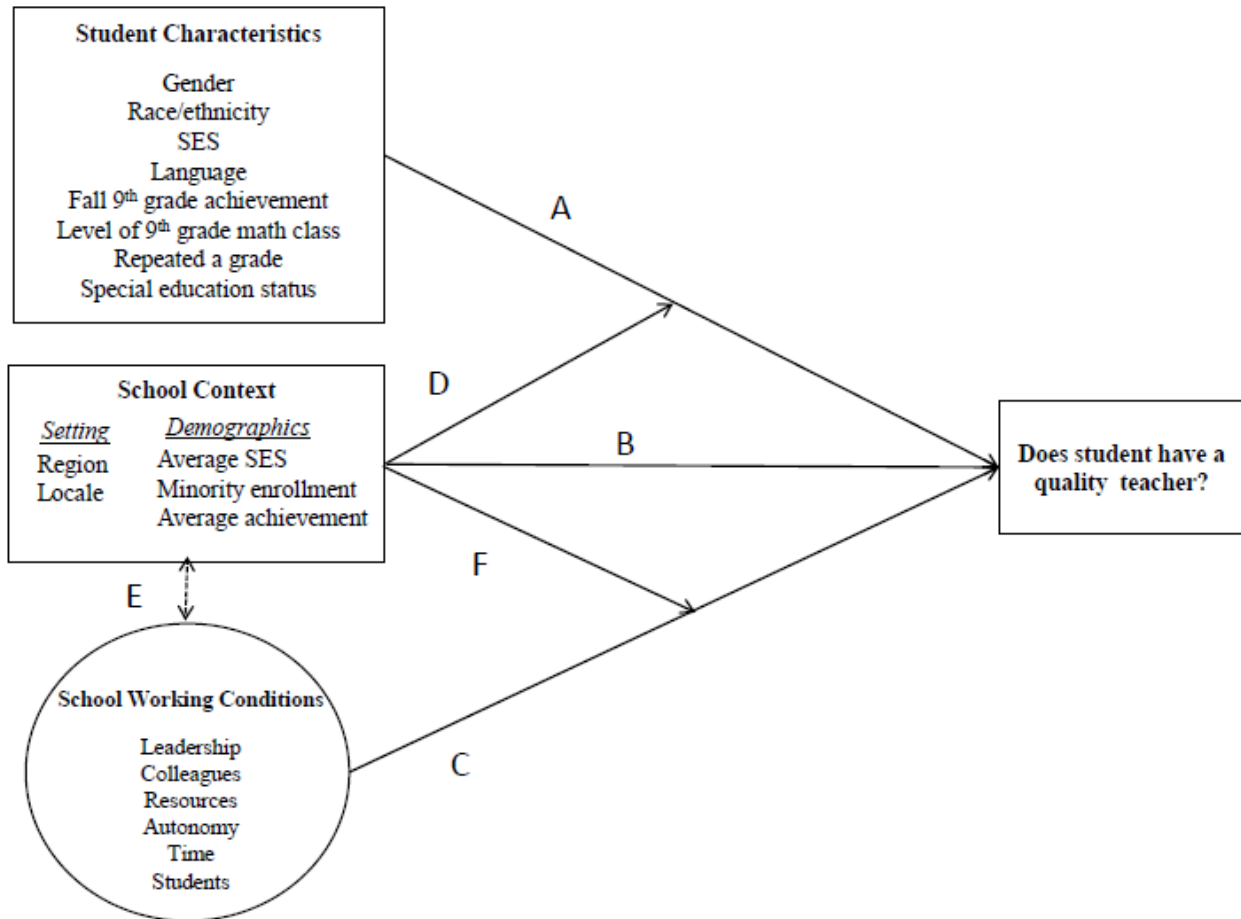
Student Characteristics

Gender
Race/ethnicity
SES
Language
Fall 9$^{th}$ grade achievement
Level of 9$^{th}$ grade math class
Repeated a grade
Special education status

A

School Context

Setting
Region
Locale

Demographics
Average SES
Minority enrollment
Average achievement

D

B

F

E

Does student have a quality teacher?

School Working Conditions

Leadership
Colleagues
Resources
Autonomy
Time
Students

C